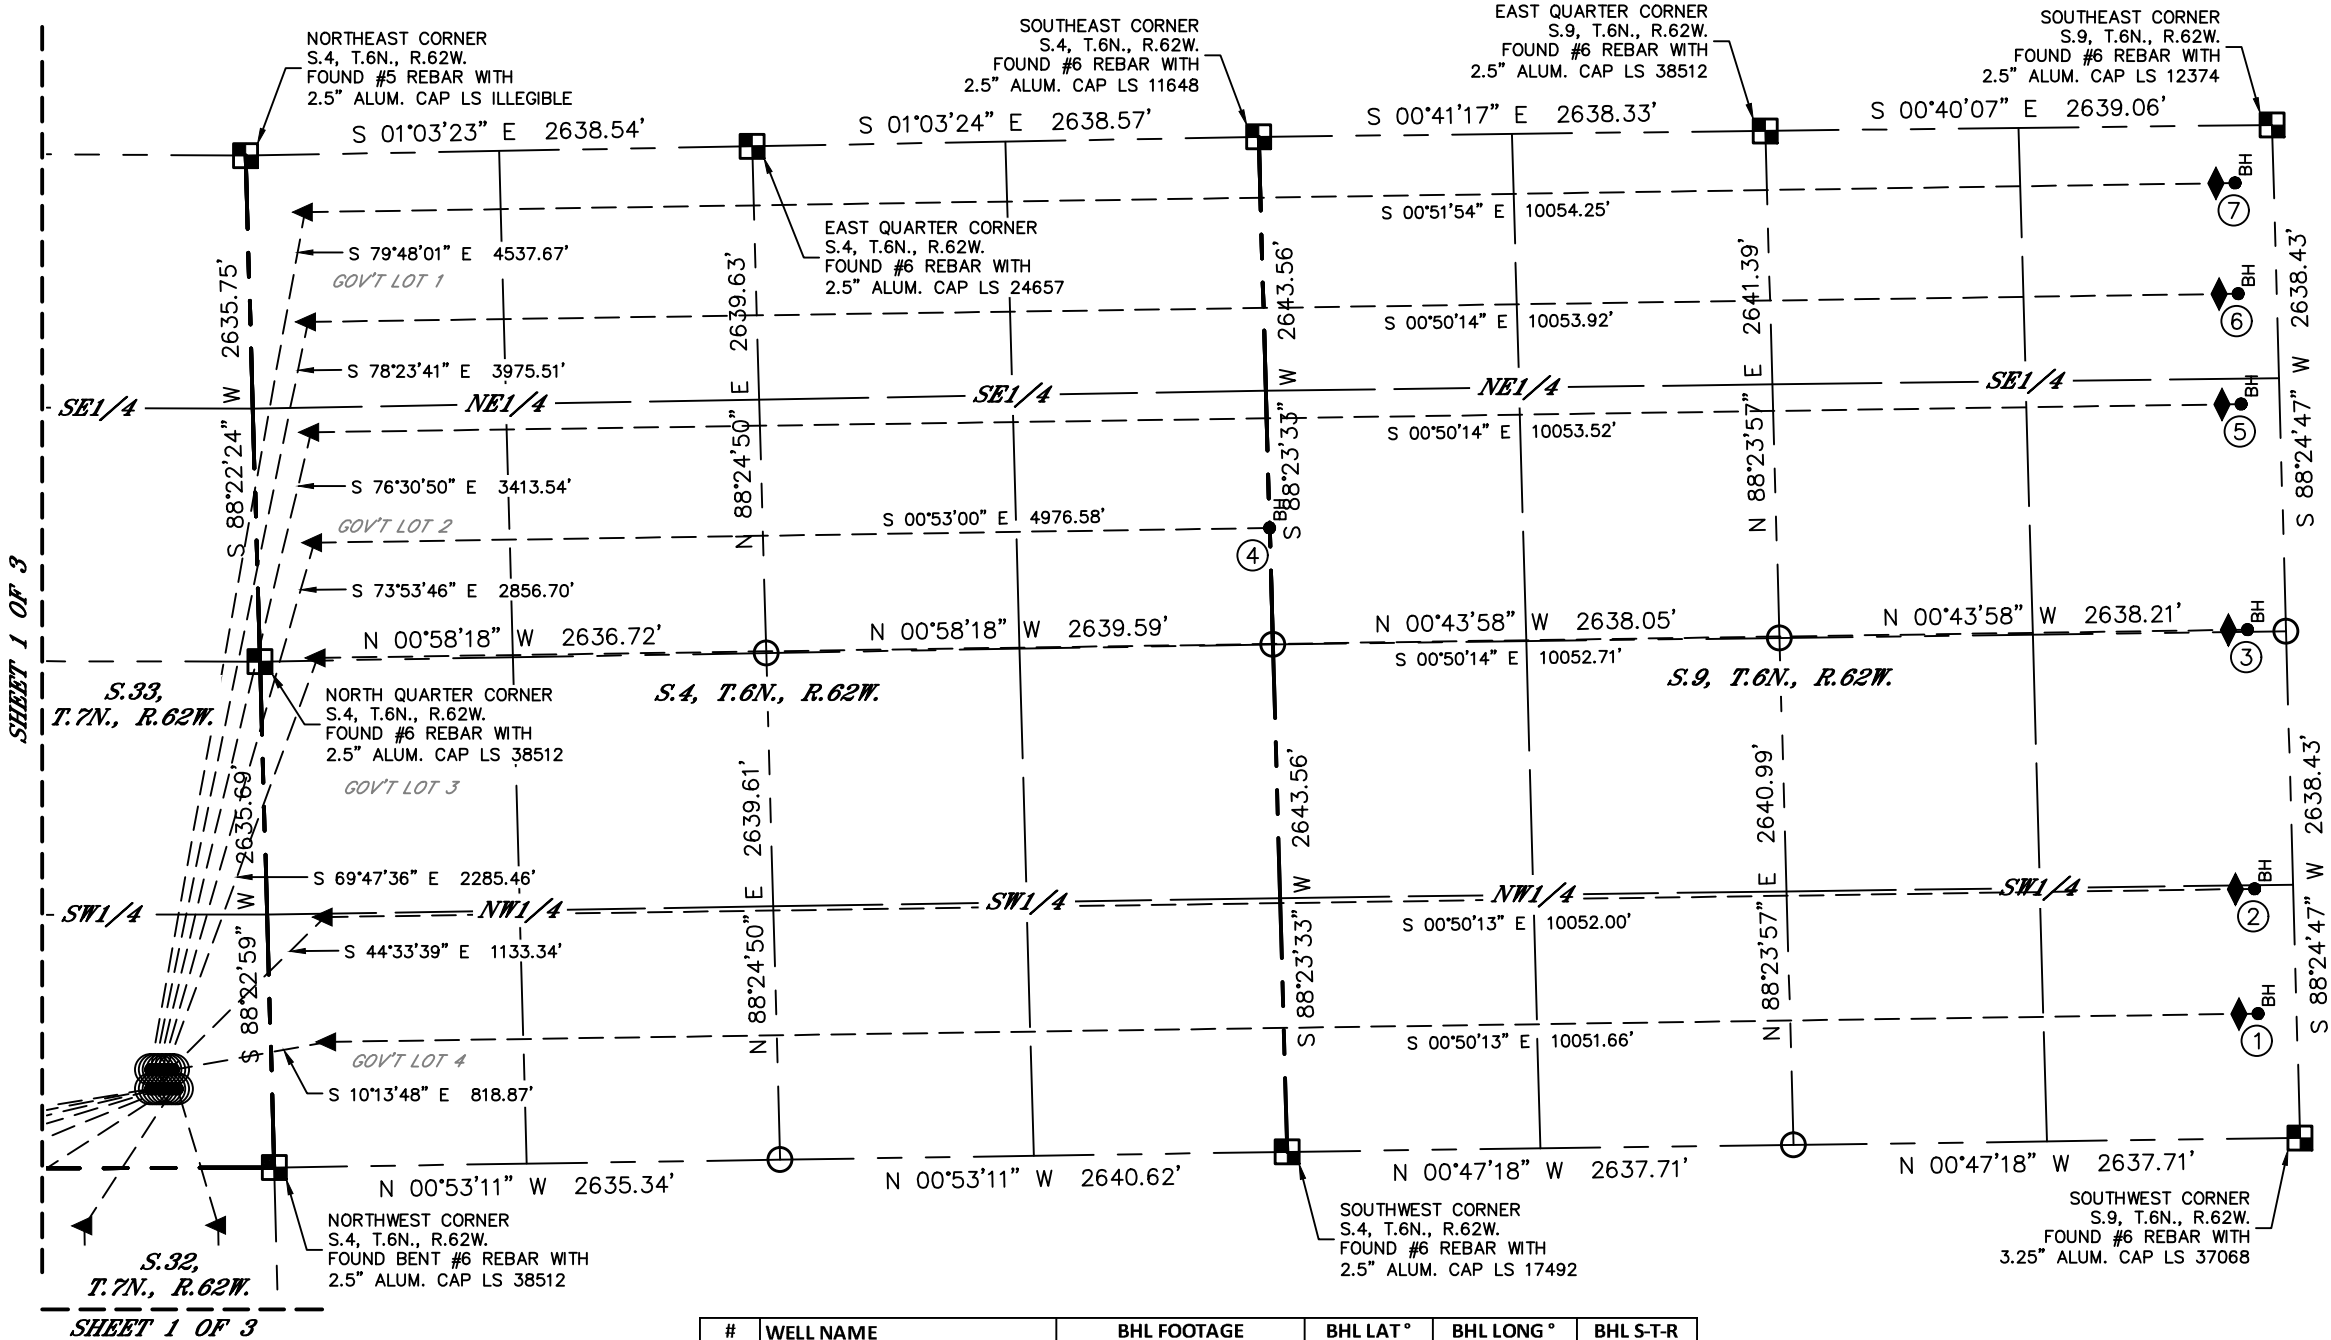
NORTHEAST CORNER
S.4, T.6N., R.62W.
FOUND #5 REBAR WITH
2.5" ALUM. CAP LS ILLEGIBLE

SOUTHEAST CORNER
S.4, T.6N., R.62W.
FOUND #6 REBAR WITH
2.5" ALUM. CAP LS 11648

EAST QUARTER CORNER
S.9, T.6N., R.62W.
FOUND #6 REBAR WITH
2.5" ALUM. CAP LS 38512

SOUTHEAST CORNER
S.9, T.6N., R.62W.
FOUND #6 REBAR WITH
2.5" ALUM. CAP LS 12374

S 01°03'23" E 2638.54'
S 01°03'24" E 2638.57'
S 00°41'17" E 2638.33'
S 00°40'07" E 2639.06'

BH
7
S 00°51'54" E 10054.25'
S 79°48'01" E 4537.67'
GOV'T LOT 1

EAST QUARTER CORNER
S.4, T.6N., R.62W.
FOUND #6 REBAR WITH
2.5" ALUM. CAP LS 24657

S 88°22'24" W 2635.75'
N 88°24'50" E 2639.63'
S 88°23'33" W 2643.56'
N 88°23'57" E 2641.39'
S 88°24'47" W 2638.43'

BH
6
S 00°50'14" E 10053.92'
S 78°23'41" E 3975.51'

SE1/4
NE1/4
SE1/4
NE1/4
SE1/4

BH
5
S 00°50'14" E 10053.52'
S 76°30'50" E 3413.54'
GOV'T LOT 2
S 00°53'00" E 4976.58'
BH
4
S 73°53'46" E 2856.70'

N 00°58'18" W 2636.72'
N 00°58'18" W 2639.59'
N 00°43'58" W 2638.05'
N 00°43'58" W 2638.21'
BH
3
S 00°50'14" E 10052.71'

SHEET 1 OF 3

S.33,
T.7N., R.62W.

NORTH QUARTER CORNER
S.4, T.6N., R.62W.
FOUND #6 REBAR WITH
2.5" ALUM. CAP LS 38512

S.4, T.6N., R.62W.
S.9, T.6N., R.62W.

GOV'T LOT 3

S 88°22'59" W 2635.69'
N 88°24'50" E 2639.61'
S 88°23'33" W 2643.56'
N 88°23'57" E 2640.99'
S 88°24'47" W 2638.43'

S 69°47'36" E 2285.46'
SW1/4
NW1/4
SW1/4
NW1/4
SW1/4
BH
2
S 00°50'13" E 10052.00'
S 44°33'39" E 1133.34'

BH
1
S 00°50'13" E 10051.66'
GOV'T LOT 4
S 10°13'48" E 818.87'

N 00°53'11" W 2635.34'
N 00°53'11" W 2640.62'
N 00°47'18" W 2637.71'
N 00°47'18" W 2637.71'

NORTHWEST CORNER
S.4, T.6N., R.62W.
FOUND BENT #6 REBAR WITH
2.5" ALUM. CAP LS 38512

SOUTHWEST CORNER
S.4, T.6N., R.62W.
FOUND #6 REBAR WITH
2.5" ALUM. CAP LS 17492

SOUTHWEST CORNER
S.9, T.6N., R.62W.
FOUND #6 REBAR WITH
3.25" ALUM. CAP LS 37068

S.32,
T.7N., R.62W.

SHEET 1 OF 3

| # | WELL NAME | BHL FOOTAGE | BHL LAT ° | BHL LONG ° | BHL S-T-R |
|---|---|---|---|---|---|